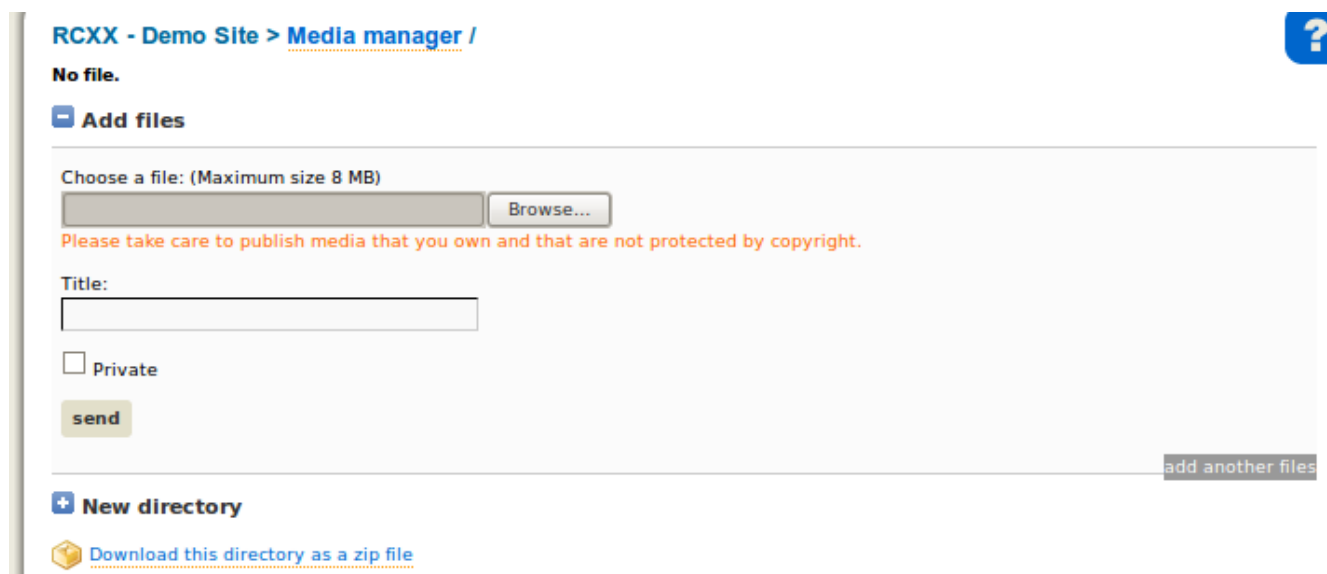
RCXX - Demo Site > Media manager /

No file.

Add files

Choose a file: (Maximum size 8 MB)

Browse...

Please take care to publish media that you own and that are not protected by copyright.

Title:

Private

send

add another files

New directory

Download this directory as a zip file